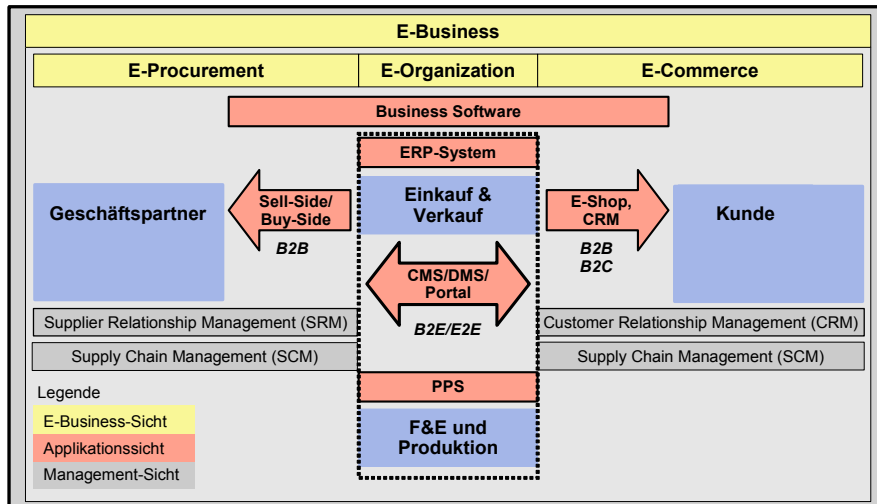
E-Business

E-Procurement

E-Organization

E-Commerce

Business Software

ERP-System

Geschäftspartner

Sell-Side/ Buy-Side

B2B

Einkauf & Verkauf

E-Shop, CRM

B2B
B2C

Kunde

CMS/DMS/ Portal

B2E/E2E

Supplier Relationship Management (SRM)

Customer Relationship Management (CRM)

Supply Chain Management (SCM)

Supply Chain Management (SCM)

Legende

E-Business-Sicht

Applikationssicht

Management-Sicht

PPS

F&E und Produktion